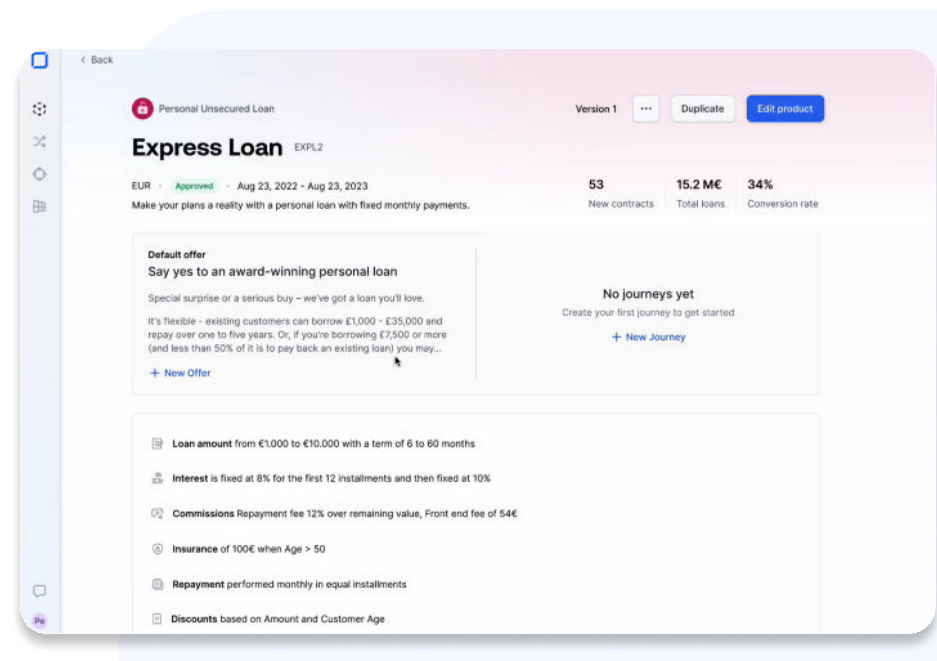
< Back

Personal Unsecured Loan

Version 1 ··· Duplicate Edit product

Express Loan EXPL2

EUR · Approved · Aug 23, 2022 - Aug 23, 2023

Make your plans a reality with a personal loan with fixed monthly payments.

53 New contracts
15.2 M€ Total loans
34% Conversion rate

Default offer
Say yes to an award-winning personal loan

Special surprise or a serious buy – we've got a loan you'll love.

It's flexible - existing customers can borrow £1,000 - £35,000 and repay over one to five years. Or, if you're borrowing £7,500 or more (and less than 50% of it is to pay back an existing loan) you may...

+ New Offer

No journeys yet
Create your first journey to get started
+ New Journey

Loan amount from €1.000 to €10.000 with a term of 6 to 60 months

Interest is fixed at 8% for the first 12 installments and then fixed at 10%

Commissions Repayment fee 12% over remaining value, Front end fee of 54€

Insurance of 100€ when Age > 50

Repayment performed monthly in equal installments

Discounts based on Amount and Customer Age

Pe